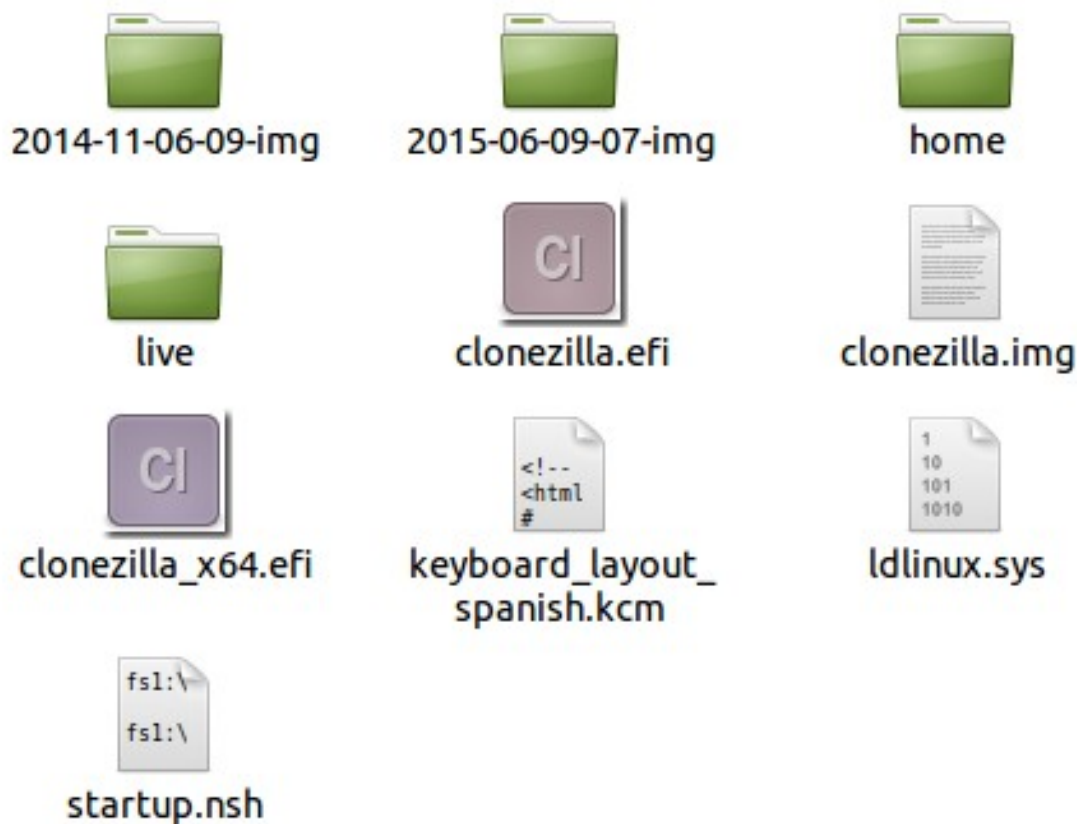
2014-11-06-09-img

2015-06-09-07-img

home

live

Cl

clonezilla.efi

clonezilla.img

Cl

clonezilla_x64.efi

<!--
<html
#

keyboard_layout_spanish.kcm

1
10
101
1010

ldlinux.sys

fs1:\
fs1:\

startup.nsh